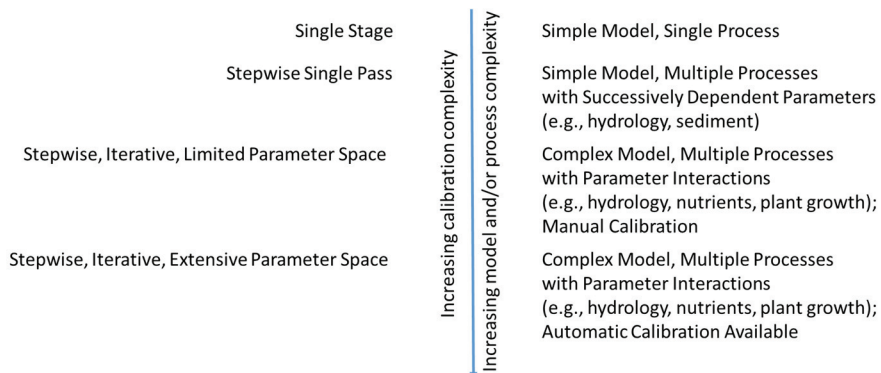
Single Stage

Stepwise Single Pass

Stepwise, Iterative, Limited Parameter Space

Stepwise, Iterative, Extensive Parameter Space

Increasing calibration complexity

Increasing model and/or process complexity

Simple Model, Single Process

Simple Model, Multiple Processes with Successively Dependent Parameters (e.g., hydrology, sediment)

Complex Model, Multiple Processes with Parameter Interactions (e.g., hydrology, nutrients, plant growth); Manual Calibration

Complex Model, Multiple Processes with Parameter Interactions (e.g., hydrology, nutrients, plant growth); Automatic Calibration Available